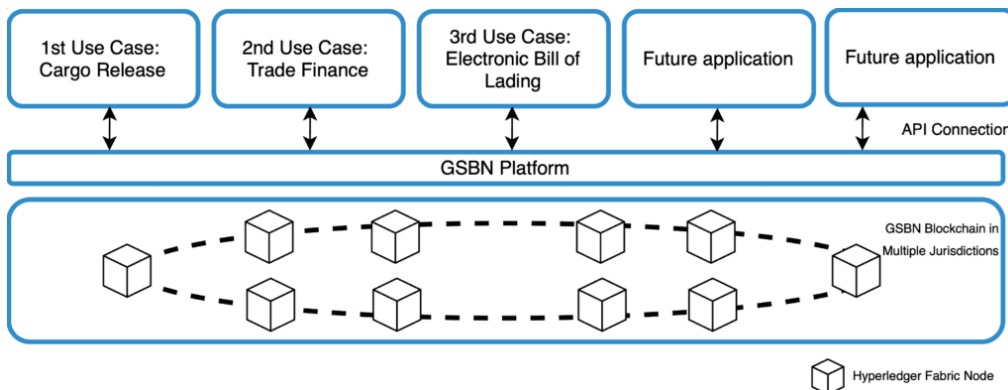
1st Use Case: Cargo Release

2nd Use Case: Trade Finance

3rd Use Case: Electronic Bill of Lading

Future application

Future application

API Connection

GSBN Platform

GSBN Blockchain in Multiple Jurisdictions

Hyperledger Fabric Node